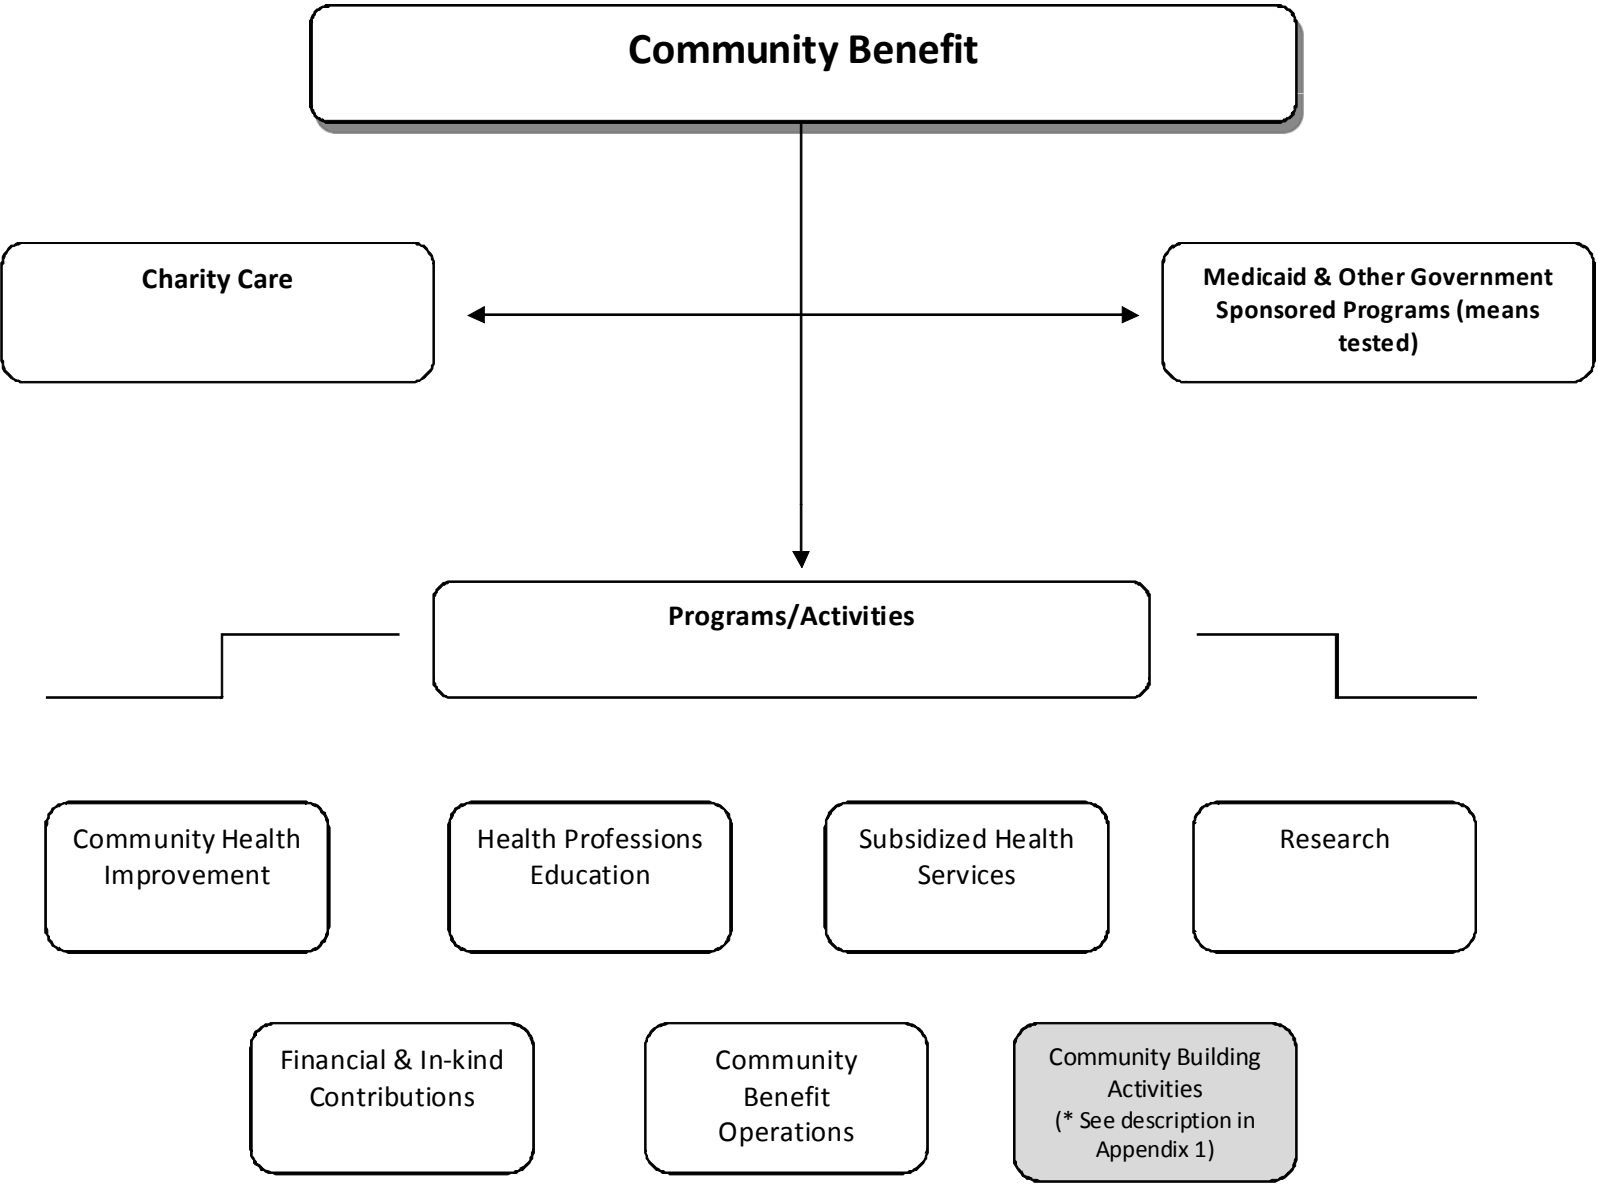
Community Benefit

Charity Care

Medicaid & Other Government Sponsored Programs (means tested)

Programs/Activities

Community Health Improvement

Health Professions Education

Subsidized Health Services

Research

Financial & In-kind Contributions

Community Benefit Operations

Community Building Activities (* See description in Appendix 1)